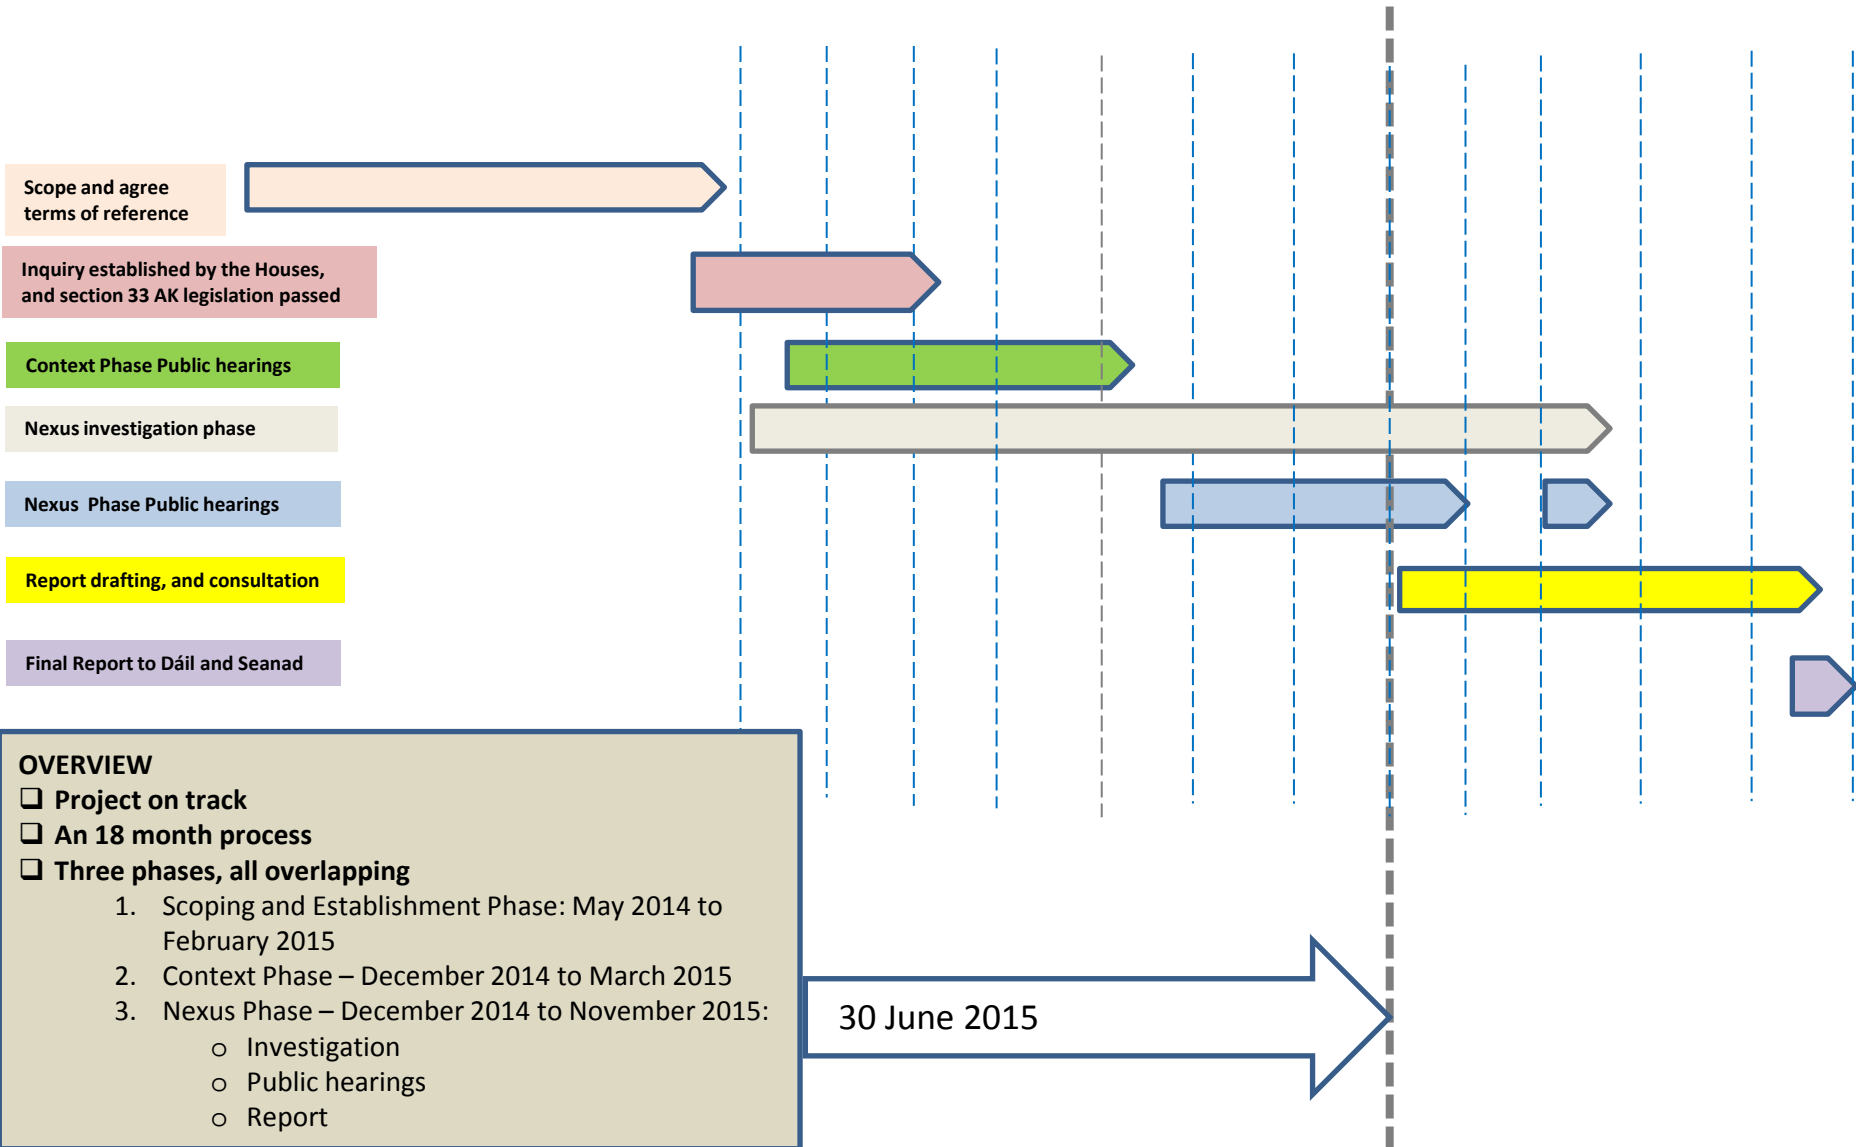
Scope and agree terms of reference

Inquiry established by the Houses, and section 33 AK legislation passed

Context Phase Public hearings

Nexus investigation phase

Nexus Phase Public hearings

Report drafting, and consultation

Final Report to Dáil and Seanad

OVERVIEW
❑ Project on track
❑ An 18 month process
❑ Three phases, all overlapping
1. Scoping and Establishment Phase: May 2014 to February 2015
2. Context Phase – December 2014 to March 2015
3. Nexus Phase – December 2014 to November 2015:
o Investigation
o Public hearings
o Report

30 June 2015